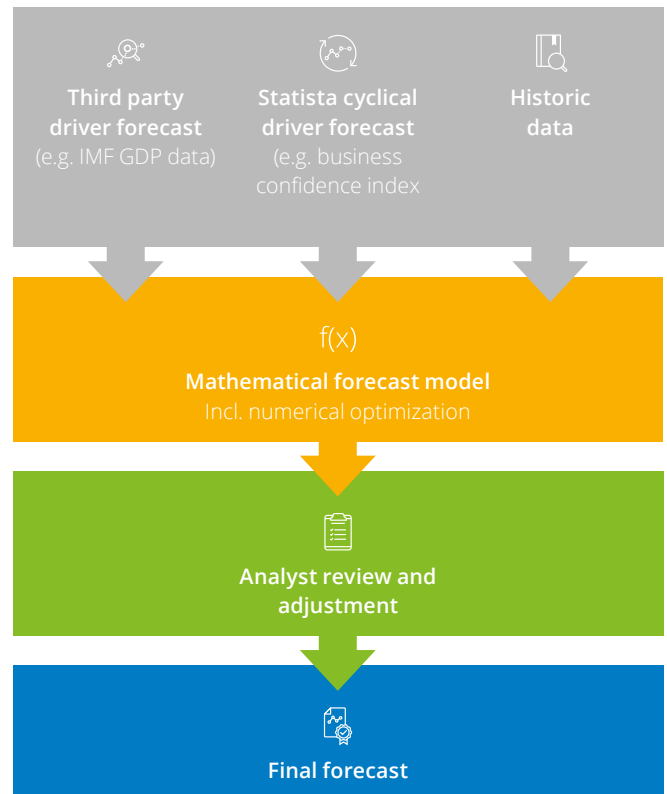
Third party driver forecast
(e.g. IMF GDP data)

Statista cyclical driver forecast
(e.g. business confidence index

Historic data

f(x)

Mathematical forecast model
Incl. numerical optimization

Analyst review and adjustment

Final forecast